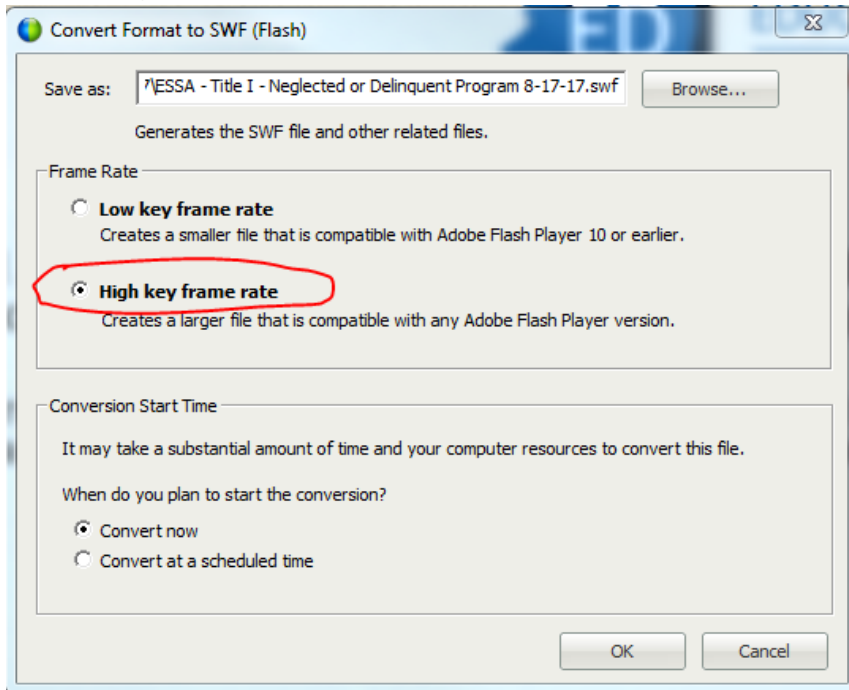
Convert Format to SWF (Flash)

Save as: ?\ESSA - Title I - Neglected or Delinquent Program 8-17-17.swf

Browse...

Generates the SWF file and other related files.

Frame Rate

Low key frame rate
Creates a smaller file that is compatible with Adobe Flash Player 10 or earlier.

High key frame rate
Creates a larger file that is compatible with any Adobe Flash Player version.

Conversion Start Time

It may take a substantial amount of time and your computer resources to convert this file.

When do you plan to start the conversion?

Convert now
Convert at a scheduled time

OK

Cancel